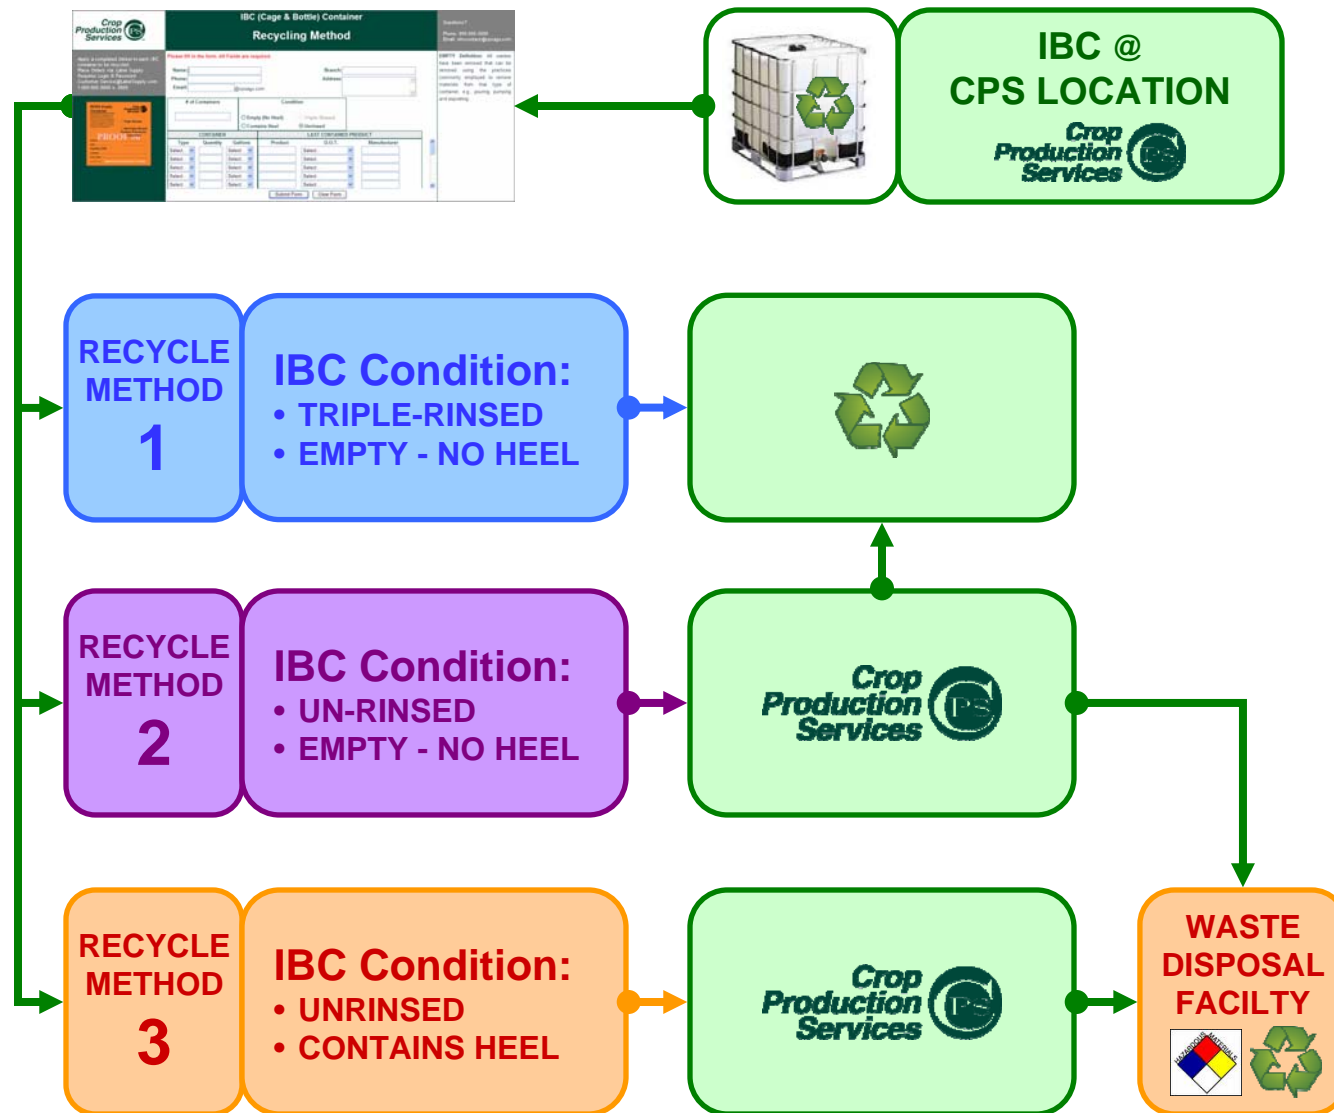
Crop Production Services

IBC (Cage & Bottle) Container

Recycling Method

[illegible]

IBC @ CPS LOCATION

Crop Production Services

RECYCLE METHOD 1

IBC Condition:
• TRIPLE-RINSED
• EMPTY - NO HEEL

RECYCLE METHOD 2

IBC Condition:
• UN-RINSED
• EMPTY - NO HEEL

Crop Production Services

RECYCLE METHOD 3

IBC Condition:
• UNRINSED
• CONTAINS HEEL

Crop Production Services

WASTE DISPOSAL FACILTY

HAZARDOUS MATERIALS